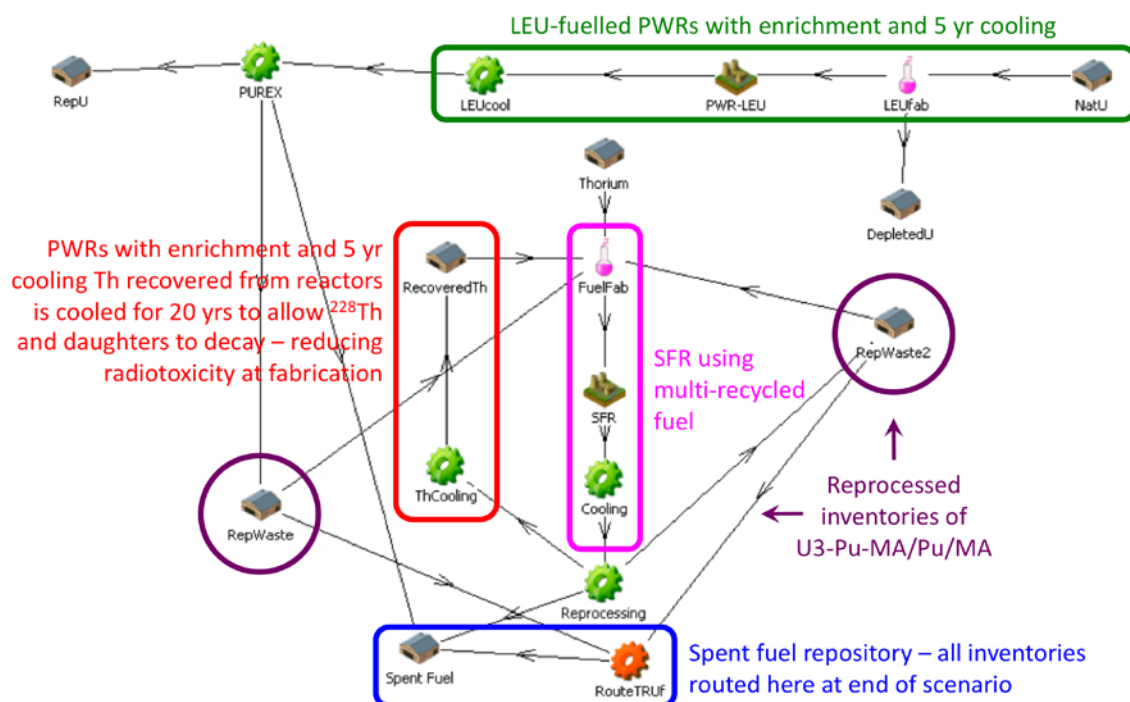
LEU-fuelled PWRs with enrichment and 5 yr cooling

RepU

PUREX

LEUcool

PWR-LEU

LEUfab

NatU

Thorium

DepletedU

PWRs with enrichment and 5 yr cooling Th recovered from reactors is cooled for 20 yrs to allow $^{228}$Th and daughters to decay – reducing radiotoxicity at fabrication

RecoveredTh

FuelFab

RepWaste2

SFR using multi-recycled fuel

SFR

ThCooling

Cooling

RepWaste

Reprocessed inventories of U3-Pu-MA/Pu/MA

Reprocessing

Spent Fuel

RouteTRUf

Spent fuel repository – all inventories routed here at end of scenario